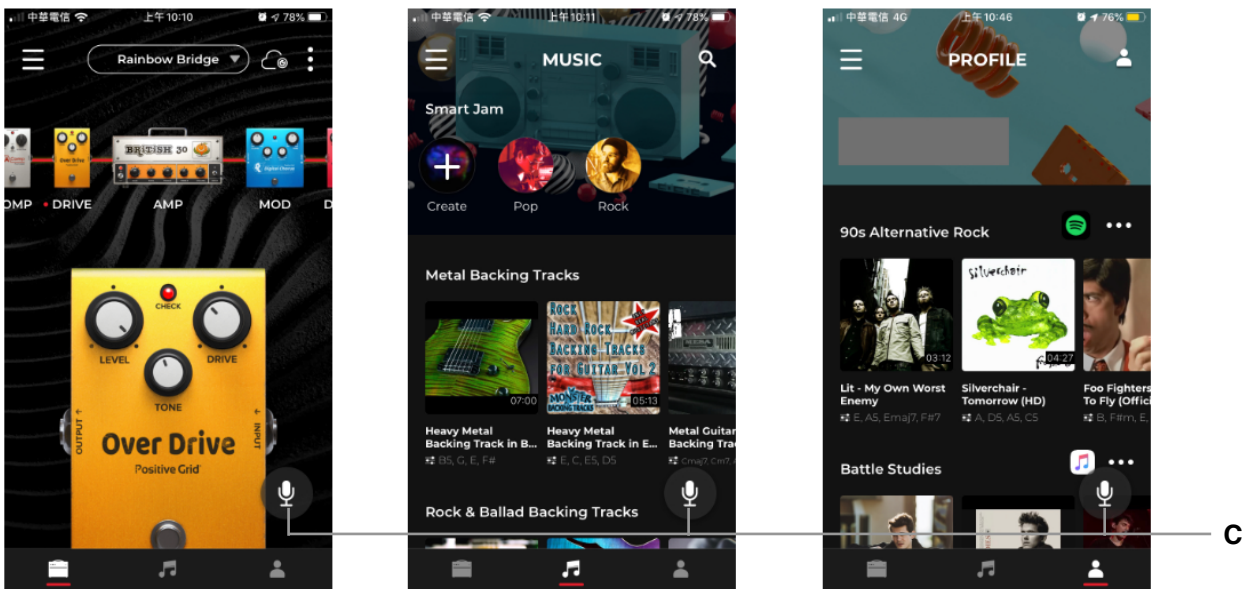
中華電信 上午10:10 78%

Rainbow Bridge

OMP DRIVE AMP MOD D

BRITISH 30

Over Drive

CHECK

LEVEL DRIVE

TONE

OUTPUT INPUT

Over Drive
Positive Grid

中華電信 上午10:11 78%

MUSIC

Smart Jam

Create Pop Rock

Metal Backing Tracks

07:00

Rock Hard Rock Backing Tracks for Guitar Vol 2
Monster Backing Tracks

05:13

Heavy Metal Backing Track in B...
B5, G, E, F#

Heavy Metal Backing Track in E...
E, C, E5, D5

Metal Guitar Backing Trac
Cmaj7, Cm?

Rock & Ballad Backing Tracks

中華電信 4G 上午10:46 76%

PROFILE

90s Alternative Rock

03:12

silverchair

04:27

Lit - My Own Worst Enemy
E, A5, Emaj7, F#7

Silverchair - Tomorrow (HD)
A, D5, A5, C5

Foo Fighters To Fly (Offici
B, F#m, E,

Battle Studies

C